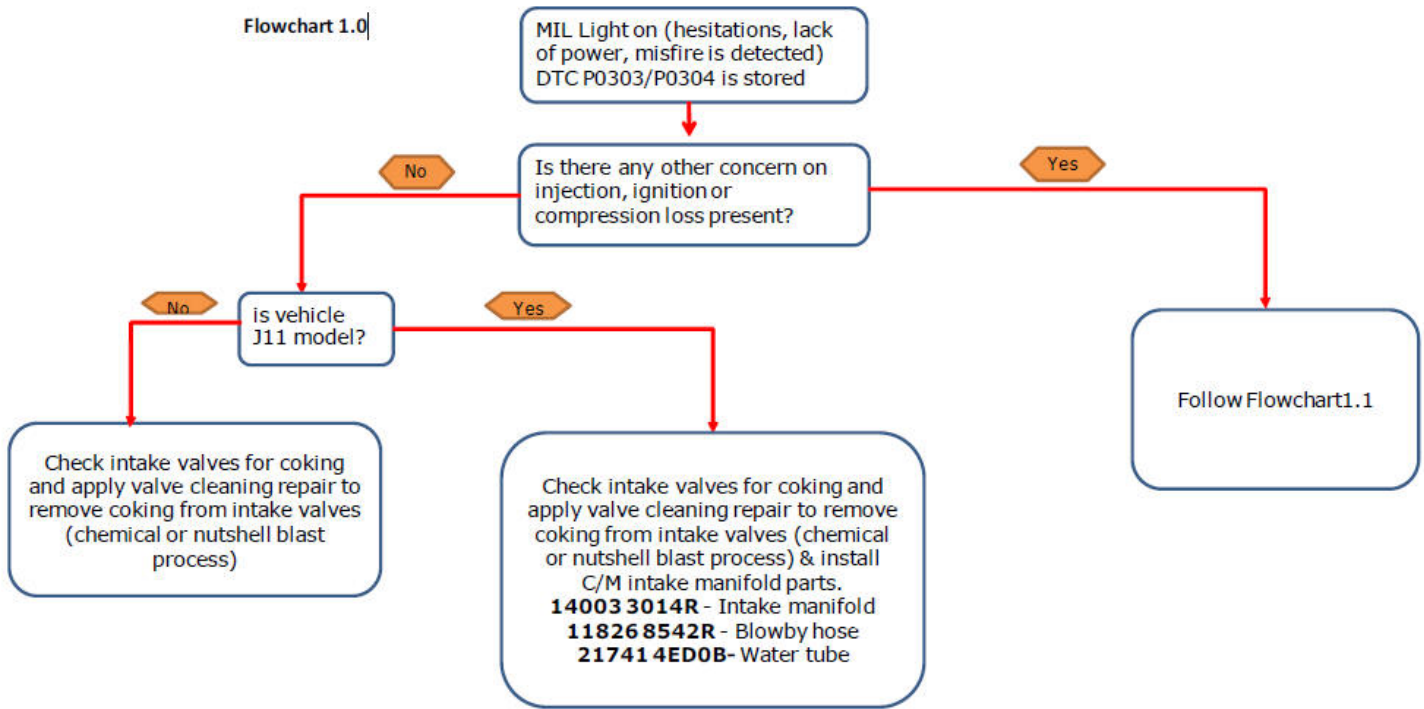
Flowchart 1.0

MIL Light on (hesitations, lack of power, misfire is detected) DTC P0303/P0304 is stored

Is there any other concern on injection, ignition or compression loss present?

No

Yes

is vehicle J11 model?

No

Yes

Follow Flowchart1.1

Check intake valves for coking and apply valve cleaning repair to remove coking from intake valves (chemical or nutshell blast process)

Check intake valves for coking and apply valve cleaning repair to remove coking from intake valves (chemical or nutshell blast process) & install C/M intake manifold parts.
**14003 3014R** - Intake manifold
**11826 8542R** - Blowby hose
**21741 4ED0B**- Water tube